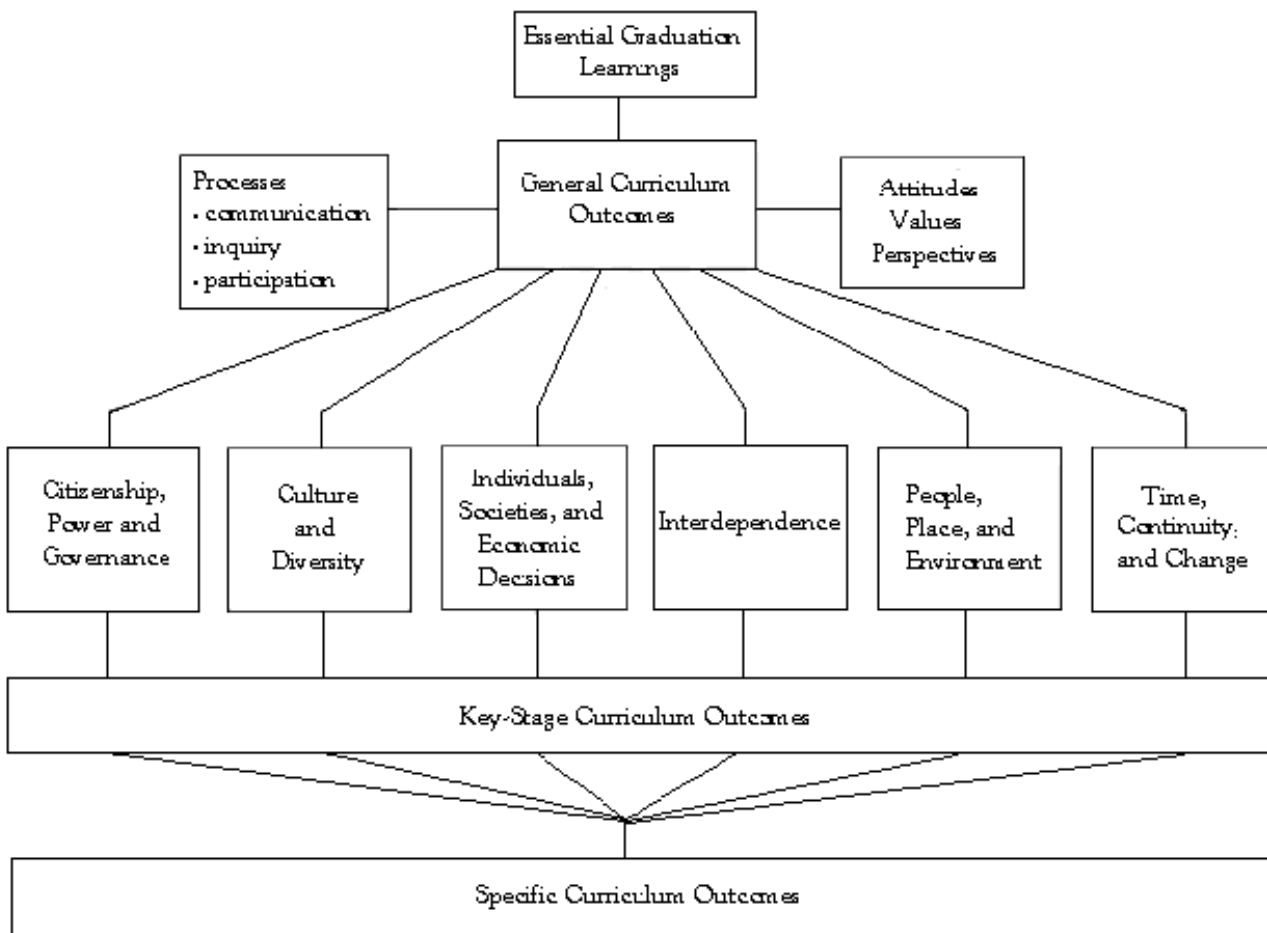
Essential Graduation Learnings

Processes
• communication
• inquiry
• participation

General Curriculum Outcomes

Attitudes
Values
Perspectives

Citizenship, Power and Governance

Culture and Diversity

Individuals, Societies, and Economic Decisions

Interdependence

People, Place, and Environment

Time, Continuity, and Change

Key-Stage Curriculum Outcomes

Specific Curriculum Outcomes